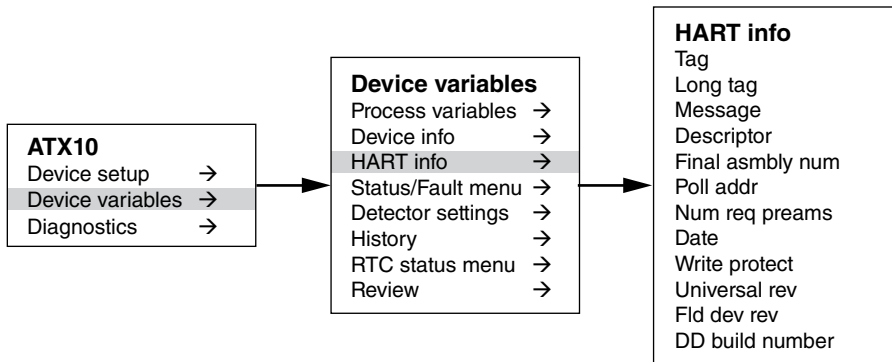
ATX10
Device setup →
Device variables →
Diagnostics →

Device variables
Process variables →
Device info →
HART info →
Status/Fault menu →
Detector settings →
History →
RTC status menu →
Review →

HART info
Tag
Long tag
Message
Descriptor
Final asmbly num
Poll addr
Num req preams
Date
Write protect
Universal rev
Fld dev rev
DD build number